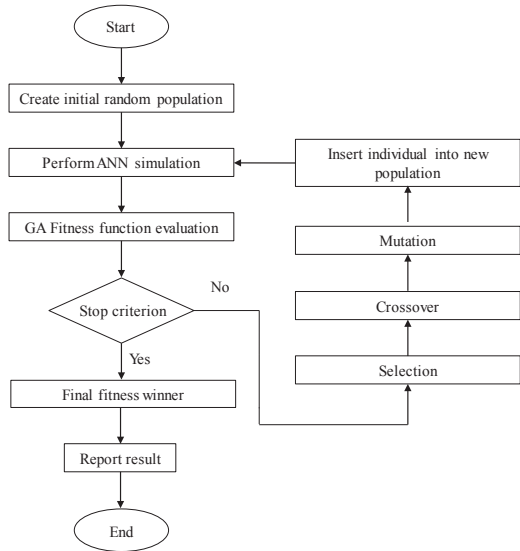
Start

Create initial random population

Perform ANN simulation

GA Fitness function evaluation

Stop criterion

No

Yes

Final fitness winner

Report result

End

Insert individual into new population

Mutation

Crossover

Selection